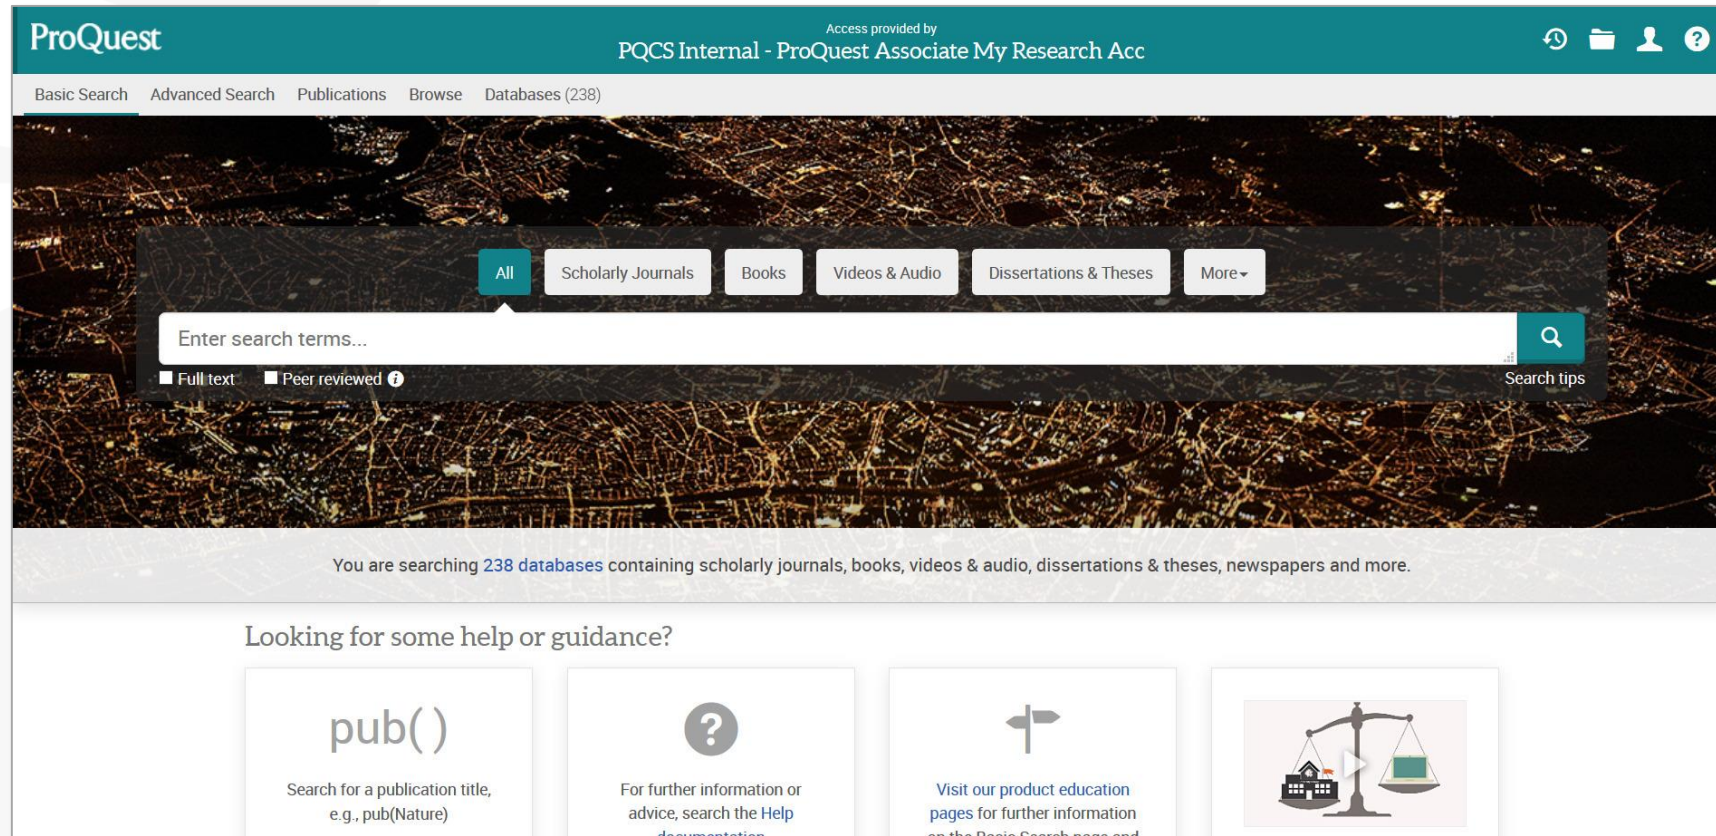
ProQuest

Access provided by
PQCS Internal - ProQuest Associate My Research Acc

Basic Search Advanced Search Publications Browse Databases (238)

All Scholarly Journals Books Videos & Audio Dissertations & Theses More

Enter search terms...

Full text Peer reviewed

Search tips

You are searching 238 databases containing scholarly journals, books, videos & audio, dissertations & theses, newspapers and more.

Looking for some help or guidance?

pub( )

Search for a publication title, e.g., pub(Nature)

For further information or advice, search the Help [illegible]

Visit our product education pages for further information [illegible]